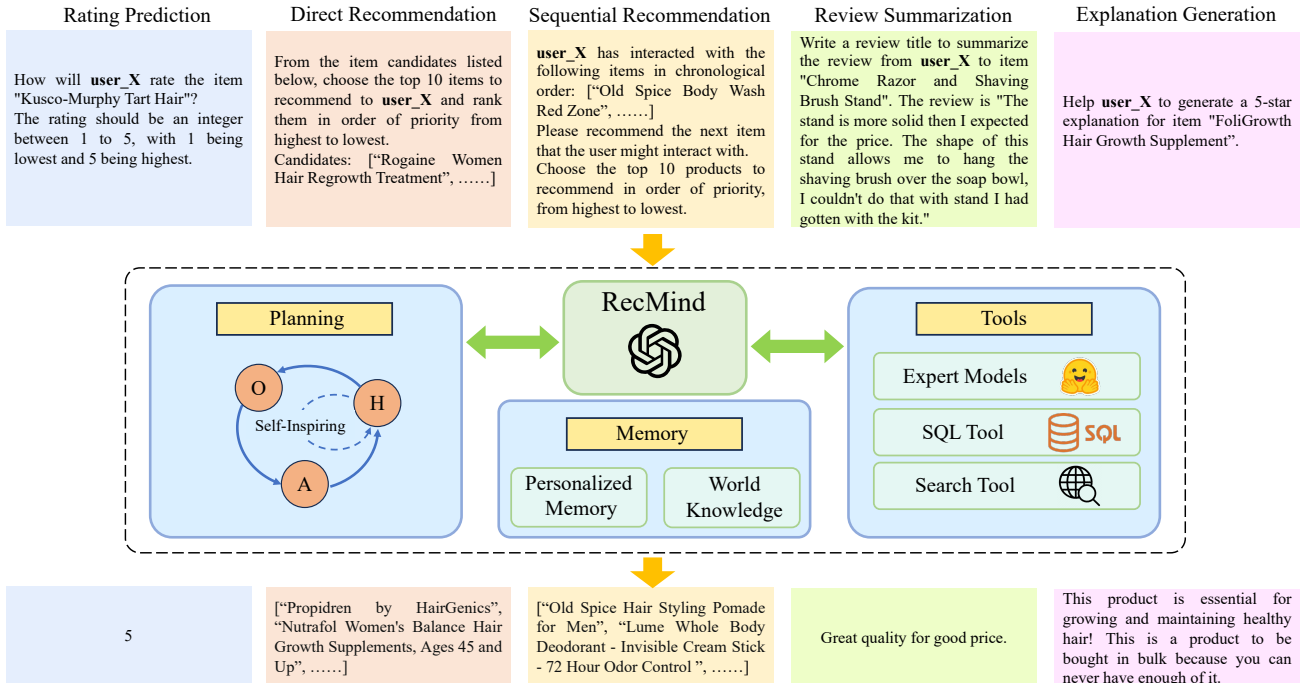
Rating Prediction

How will **user_X** rate the item "Kusco-Murphy Tart Hair"? The rating should be an integer between 1 to 5, with 1 being lowest and 5 being highest.

Direct Recommendation

From the item candidates listed below, choose the top 10 items to recommend to **user_X** and rank them in order of priority from highest to lowest.
Candidates: ["Rogaine Women Hair Regrowth Treatment", ……]

Sequential Recommendation

**user_X** has interacted with the following items in chronological order: ["Old Spice Body Wash Red Zone", ……]
Please recommend the next item that the user might interact with. Choose the top 10 products to recommend in order of priority, from highest to lowest.

Review Summarization

Write a review title to summarize the review from **user_X** to item "Chrome Razor and Shaving Brush Stand". The review is "The stand is more solid then I expected for the price. The shape of this stand allows me to hang the shaving brush over the soap bowl, I couldn't do that with stand I had gotten with the kit."

Explanation Generation

Help **user_X** to generate a 5-star explanation for item "FoliGrowth Hair Growth Supplement".

Planning

O

H

Self-Inspiring

A

RecMind

Memory

Personalized Memory

World Knowledge

Tools

Expert Models

SQL Tool

SQL

Search Tool

5

["Propidren by HairGenics", "Nutrafol Women's Balance Hair Growth Supplements, Ages 45 and Up", ……]

["Old Spice Hair Styling Pomade for Men", "Lume Whole Body Deodorant - Invisible Cream Stick - 72 Hour Odor Control ", ……]

Great quality for good price.

This product is essential for growing and maintaining healthy hair! This is a product to be bought in bulk because you can never have enough of it.